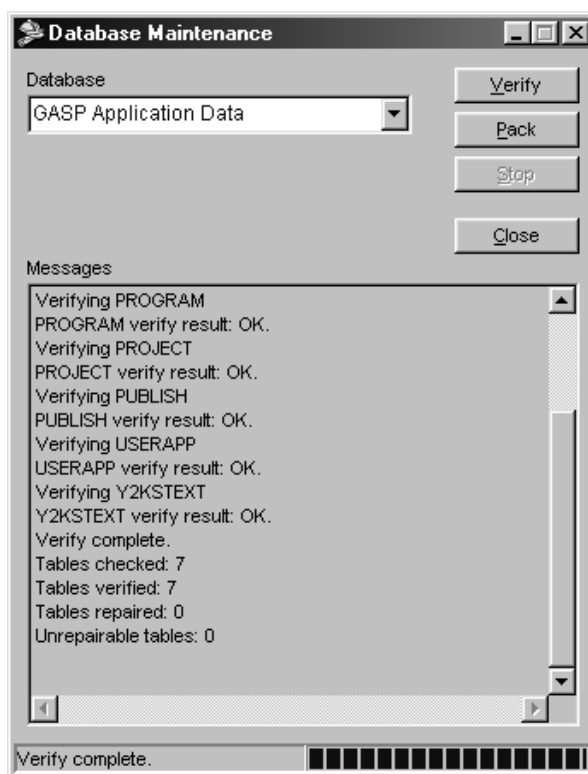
Database Maintenance

Database

GASP Application Data

Verify

Pack

Stop

Close

Messages

Verifying PROGRAM
PROGRAM verify result: OK.
Verifying PROJECT
PROJECT verify result: OK.
Verifying PUBLISH
PUBLISH verify result: OK.
Verifying USERAPP
USERAPP verify result: OK.
Verifying Y2KSTEXT
Y2KSTEXT verify result: OK.
Verify complete.
Tables checked: 7
Tables verified: 7
Tables repaired: 0
Unrepairable tables: 0

Verify complete.